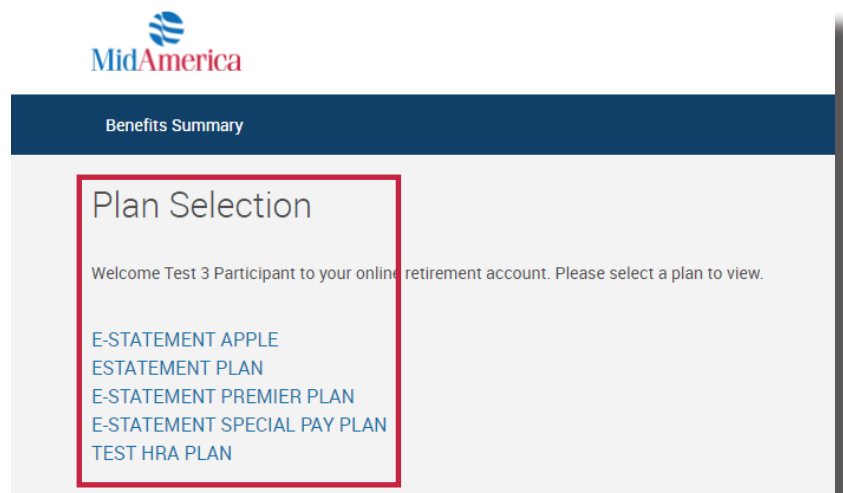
MidAmerica

Benefits Summary

Plan Selection

Welcome Test 3 Participant to your online retirement account. Please select a plan to view.

E-STATEMENT APPLE
ESTATEMENT PLAN
E-STATEMENT PREMIER PLAN
E-STATEMENT SPECIAL PAY PLAN
TEST HRA PLAN